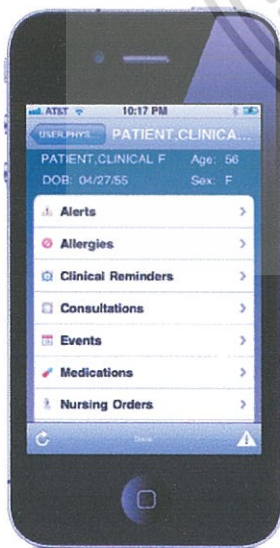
AT&T 10:17 PM

USER,PHYS... PATIENT,CLINICA...

PATIENT,CLINICAL F Age: 56
DOB: 04/27/55 Sex: F

Alerts >
Allergies >
Clinical Reminders >
Consultations >
Events >
Medications >
Nursing Orders >

Done